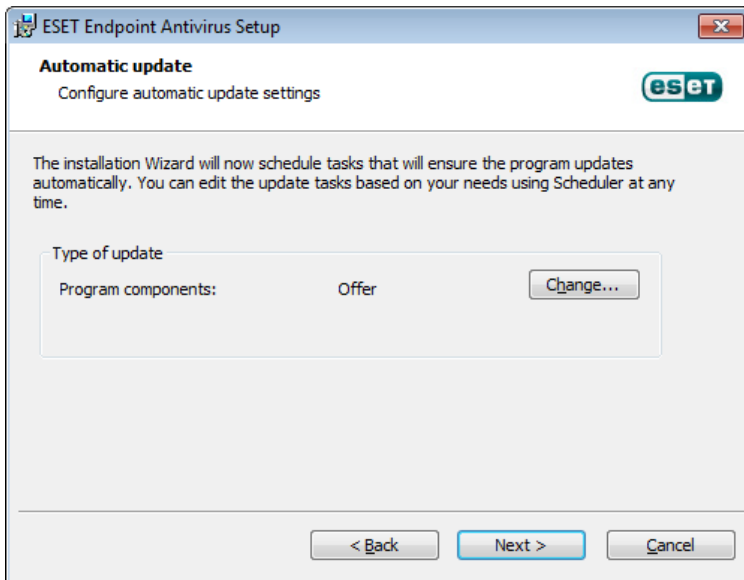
ESET Endpoint Antivirus Setup

Automatic update
Configure automatic update settings

eset

The installation Wizard will now schedule tasks that will ensure the program updates automatically. You can edit the update tasks based on your needs using Scheduler at any time.

Type of update

Program components: Offer

Change...

< Back

Next >

Cancel